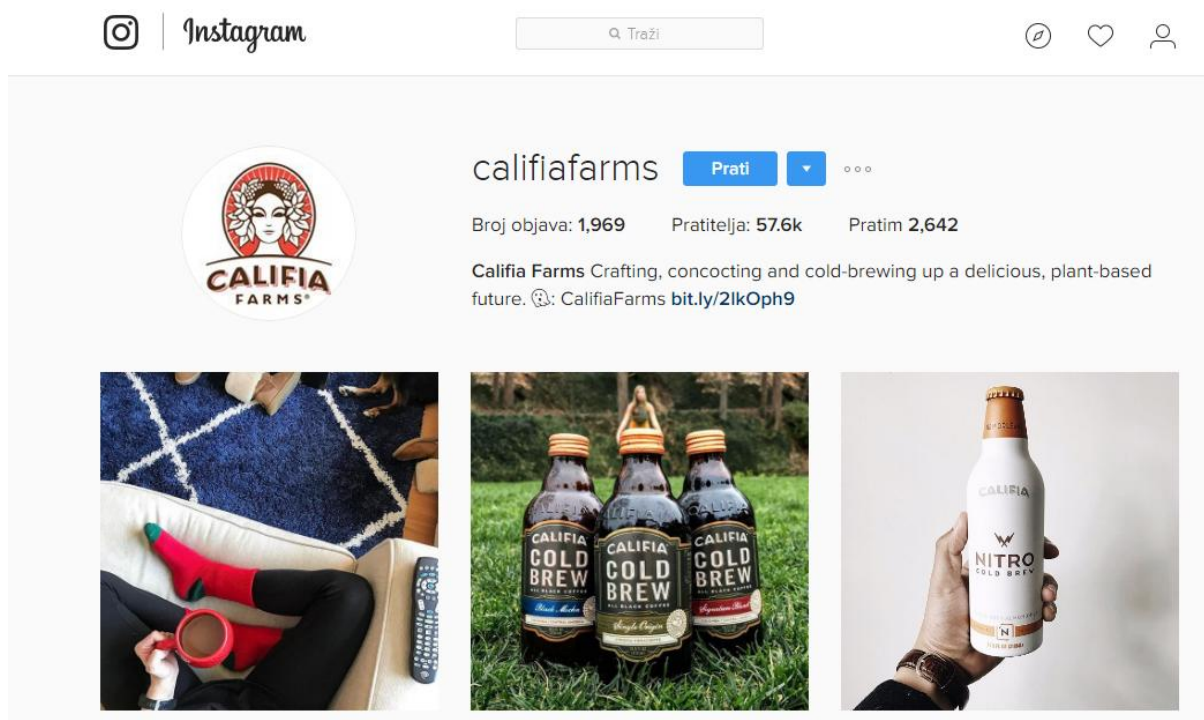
Instagram

Traži

califiafarms Prati

Broj objava: 1,969 Pratitelja: 57.6k Pratim 2,642

Califia Farms Crafting, concocting and cold-brewing up a delicious, plant-based future. 👻: CalifiaFarms bit.ly/2lkOph9

CALIFIA FARMS®

CALIFIA COLD BREW

CALIFIA COLD BREW ALL BLACK COFFEE

CALIFIA COLD BREW

CALIFIA NITRO COLD BREW